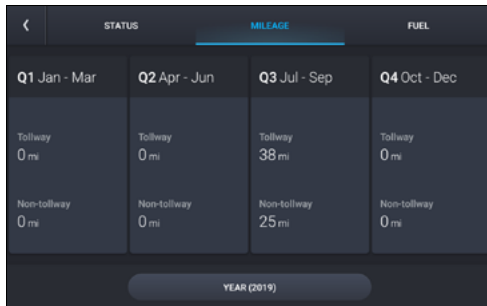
‹ STATUS MILEAGE FUEL

| Q1 Jan - Mar | Q2 Apr - Jun | Q3 Jul - Sep | Q4 Oct - Dec |
|---|---|---|---|
| Tollway<br>0 mi | Tollway<br>0 mi | Tollway<br>38 mi | Tollway<br>0 mi |
| Non-tollway<br>0 mi | Non-tollway<br>0 mi | Non-tollway<br>25 mi | Non-tollway<br>0 mi |

YEAR (2019)